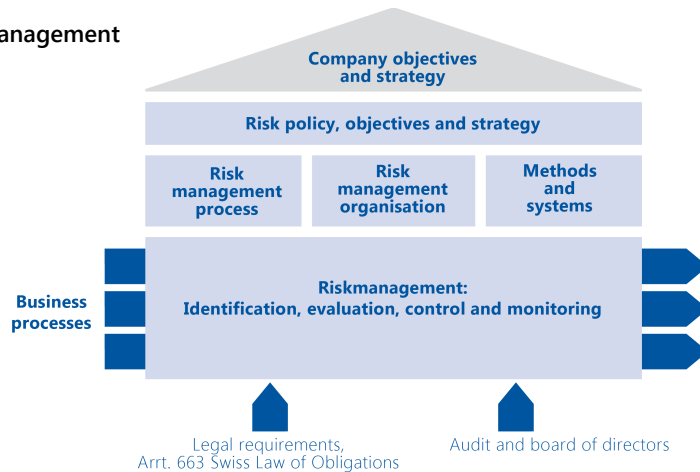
anagement

Company objectives and strategy

Risk policy, objectives and strategy

Risk management process

Risk management organisation

Methods and systems

Business processes

Riskmanagement: Identification, evaluation, control and monitoring

Legal requirements, Arrt. 663 Swiss Law of Obligations

Audit and board of directors